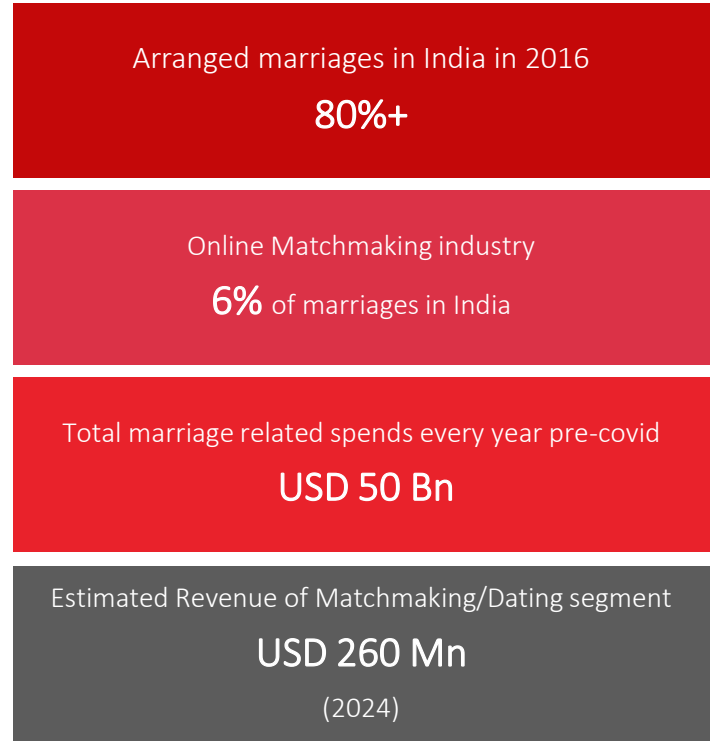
Arranged marriages in India in 2016

80%+

Online Matchmaking industry

6% of marriages in India

Total marriage related spends every year pre-covid

USD 50 Bn

Estimated Revenue of Matchmaking/Dating segment

USD 260 Mn

(2024)